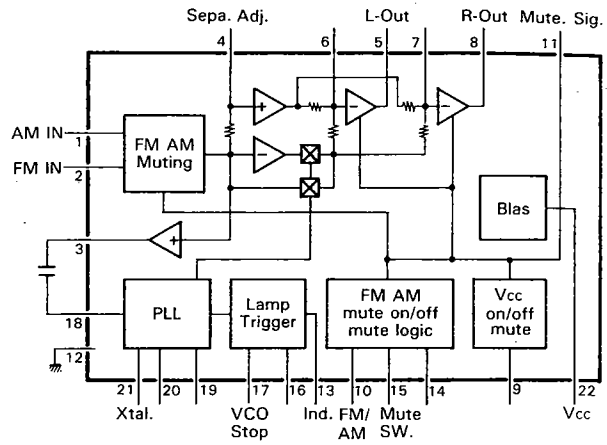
Sepa. Adj.
4
6
L-Out
5
7
R-Out
8
Mute. Sig.
11
AM IN
1
FM IN
2
FM AM
Muting
Blas
3
18
12
PLL
Lamp
Trigger
FM AM
mute on/off
mute logic
Vcc
on/off
mute
21
20
19
17
16
13
10
15
14
9
22
Xtal.
VCO
Stop
Ind.
FM/
AM
Mute
SW.
Vcc